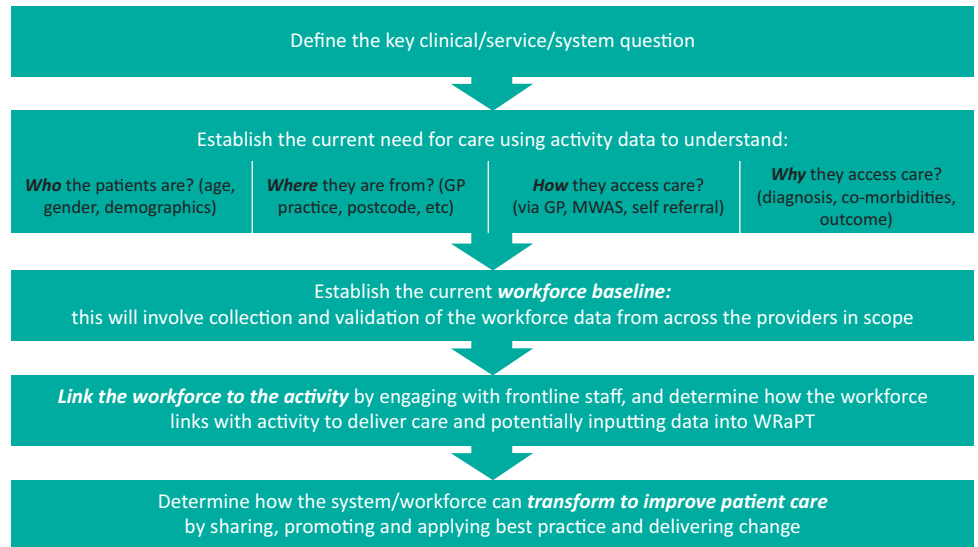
Define the key clinical/service/system question

Establish the current need for care using activity data to understand:

***Who*** the patients are? (age, gender, demographics)

***Where*** they are from? (GP practice, postcode, etc)

***How*** they access care? (via GP, MWAS, self referral)

***Why*** they access care? (diagnosis, co-morbidities, outcome)

Establish the current ***workforce baseline:*** this will involve collection and validation of the workforce data from across the providers in scope

***Link the workforce to the activity*** by engaging with frontline staff, and determine how the workforce links with activity to deliver care and potentially inputting data into WRaPT

Determine how the system/workforce can ***transform to improve patient care*** by sharing, promoting and applying best practice and delivering change